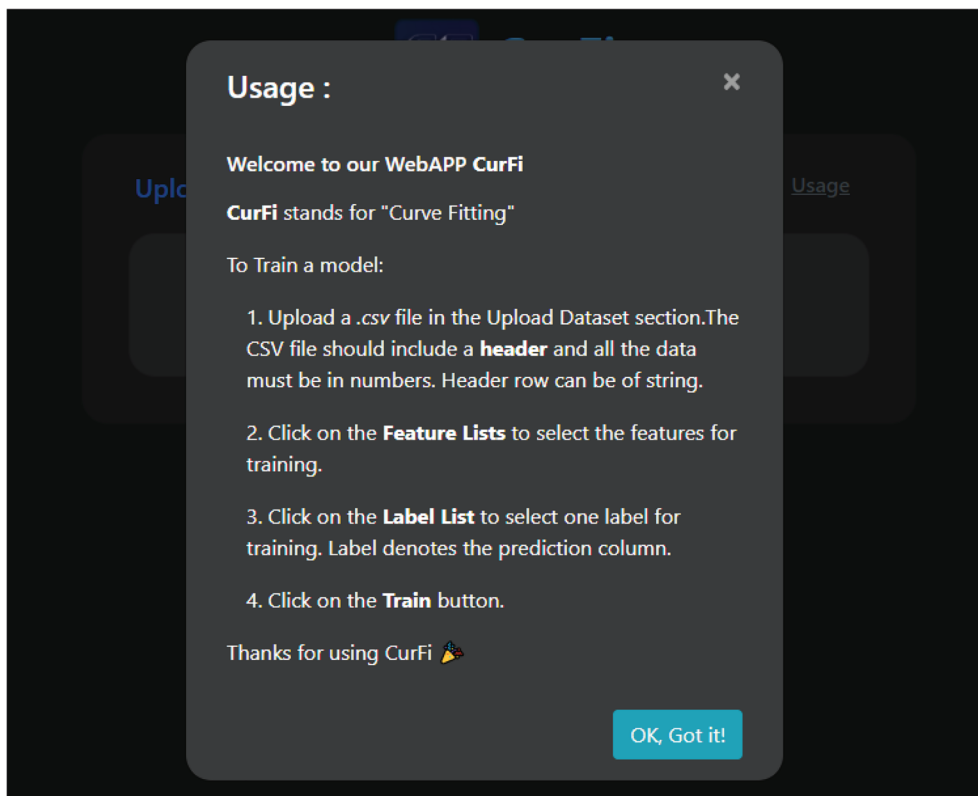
Uplo

Usage

Usage :

×

Welcome to our WebAPP CurFi

CurFi stands for "Curve Fitting"

To Train a model:

1. Upload a .csv file in the Upload Dataset section.The CSV file should include a header and all the data must be in numbers. Header row can be of string.

2. Click on the Feature Lists to select the features for training.

3. Click on the Label List to select one label for training. Label denotes the prediction column.

4. Click on the Train button.

Thanks for using CurFi 🎉

OK, Got it!